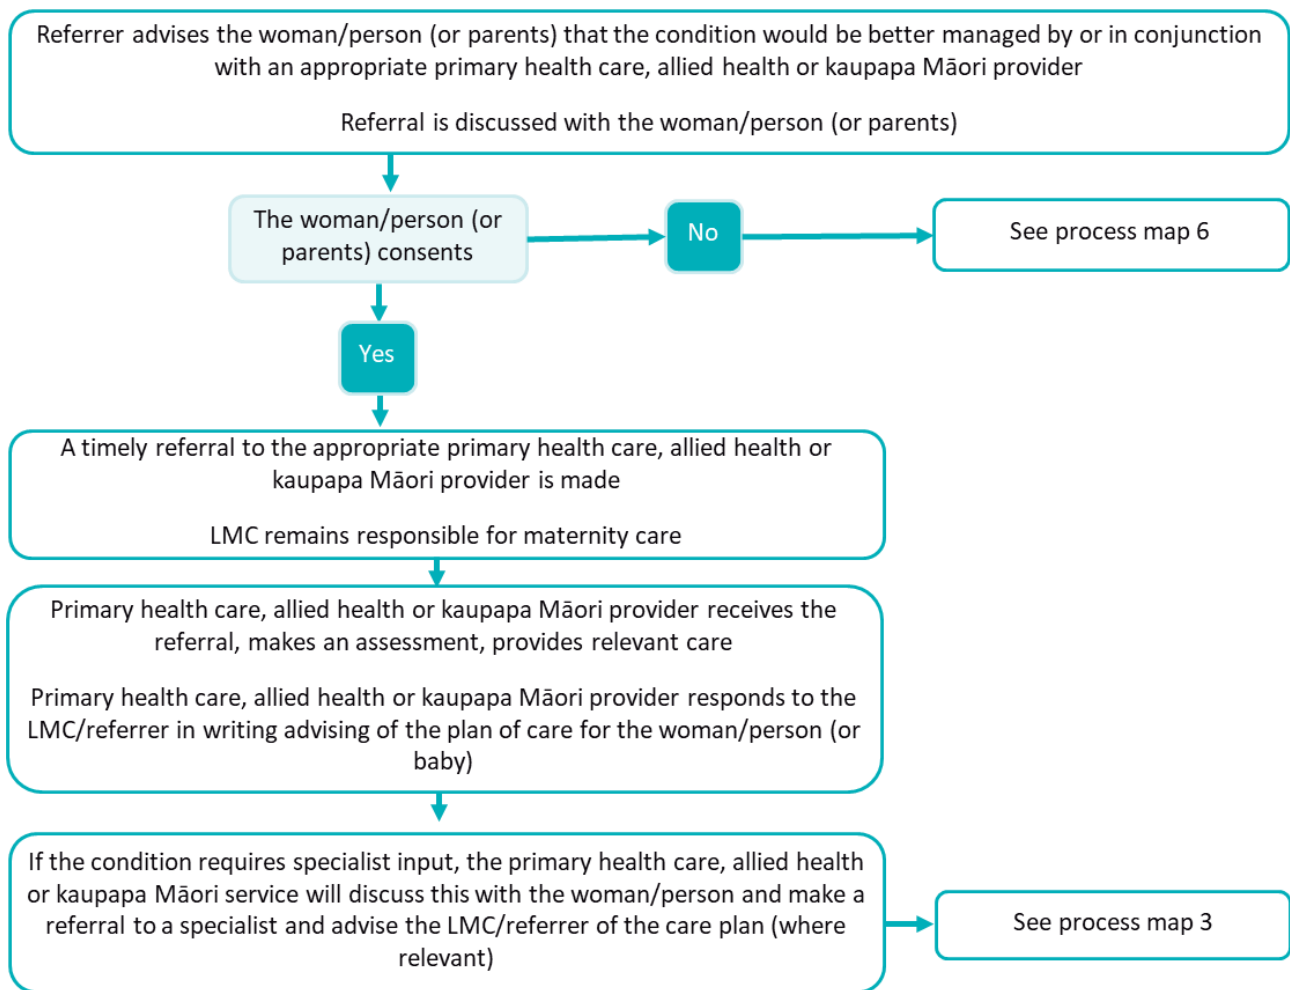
Referrer advises the woman/person (or parents) that the condition would be better managed by or in conjunction with an appropriate primary health care, allied health or kaupapa Māori provider

Referral is discussed with the woman/person (or parents)

The woman/person (or parents) consents

No

See process map 6

Yes

A timely referral to the appropriate primary health care, allied health or kaupapa Māori provider is made

LMC remains responsible for maternity care

Primary health care, allied health or kaupapa Māori provider receives the referral, makes an assessment, provides relevant care

Primary health care, allied health or kaupapa Māori provider responds to the LMC/referrer in writing advising of the plan of care for the woman/person (or baby)

If the condition requires specialist input, the primary health care, allied health or kaupapa Māori service will discuss this with the woman/person and make a referral to a specialist and advise the LMC/referrer of the care plan (where relevant)

See process map 3